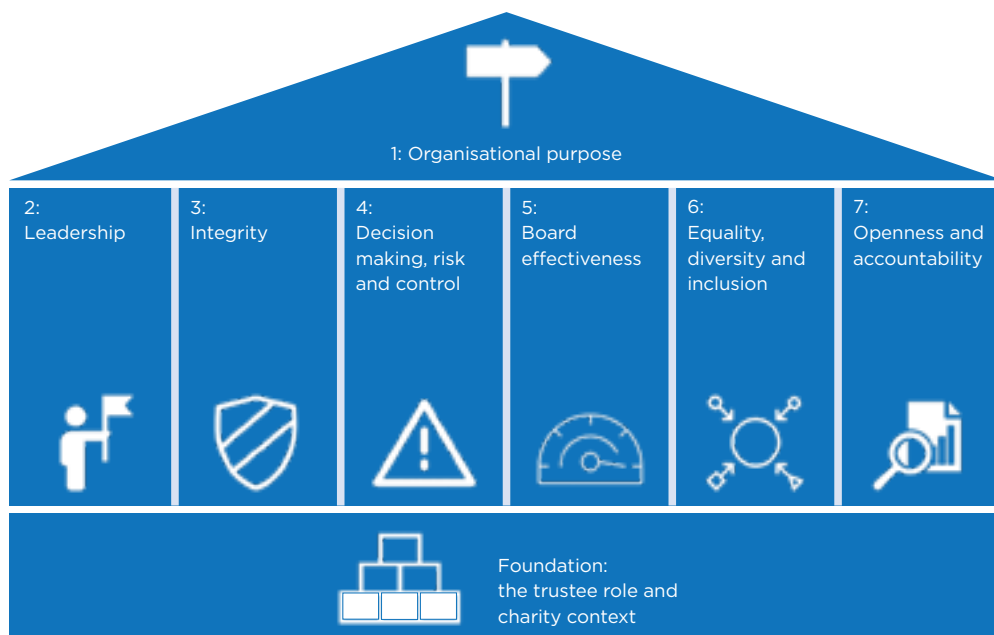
1: Organisational purpose

2:
Leadership

3:
Integrity

4:
Decision making, risk and control

5:
Board effectiveness

6:
Equality, diversity and inclusion

7:
Openness and accountability

Foundation:
the trustee role and charity context